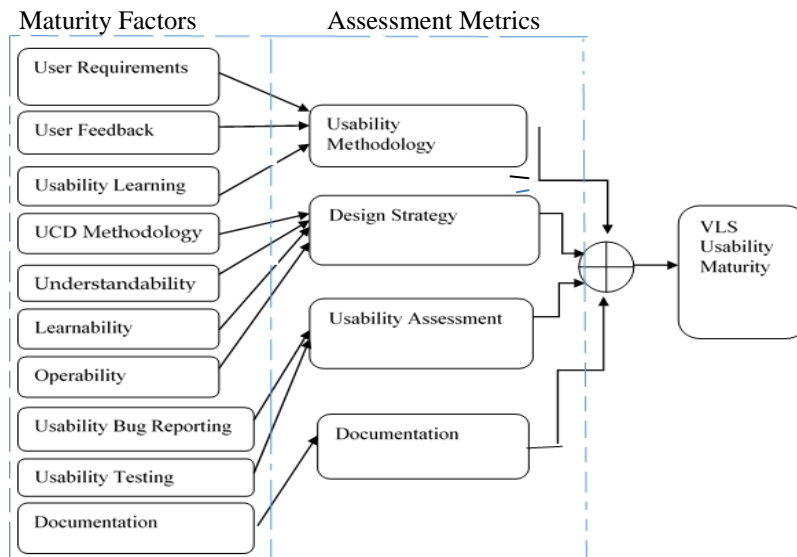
Maturity Factors

Assessment Metrics

User Requirements

User Feedback

Usability Learning

UCD Methodology

Understandability

Learnability

Operability

Usability Bug Reporting

Usability Testing

Documentation

Usability Methodology

Design Strategy

Usability Assessment

Documentation

VLS Usability Maturity